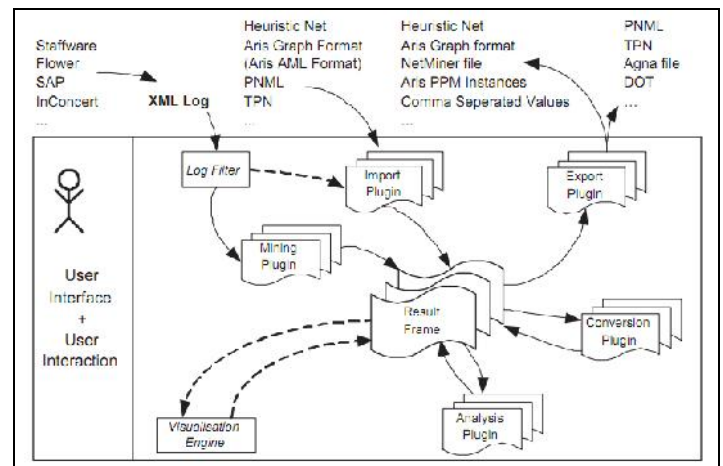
Staffware
Flower
SAP
InConcert
...

XML Log

Heuristic Net
Aris Graph Format
(Aris AML Format)
PNML
TPN
...

Heuristic Net
Aris Graph format
NetMiner file
Aris PPM Instances
Comma Seperated Values
...

PNML
TPN
Agna file
DOT
...

Log Filter

Import Plugin

Export Plugin

Mining Plugin

User Interface + User Interaction

Result Frame

Conversion Plugin

Visualisation Engine

Analysis Plugin